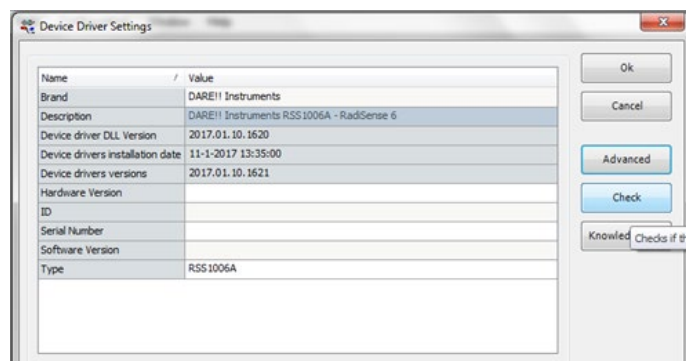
Device Driver Settings

| Name / | Value |
|---|---|
| Brand | DARE!! Instruments |
| Description | DARE!! Instruments RSS1006A - RadiSense 6 |
| Device driver DLL Version | 2017.01.10.1620 |
| Device drivers installation date | 11-1-2017 13:35:00 |
| Device drivers versions | 2017.01.10.1621 |
| Hardware Version | |
| ID | |
| Serial Number | |
| Software Version | |
| Type | RSS1006A |

Ok
Cancel
Advanced
Check
Knowled
Checks if th